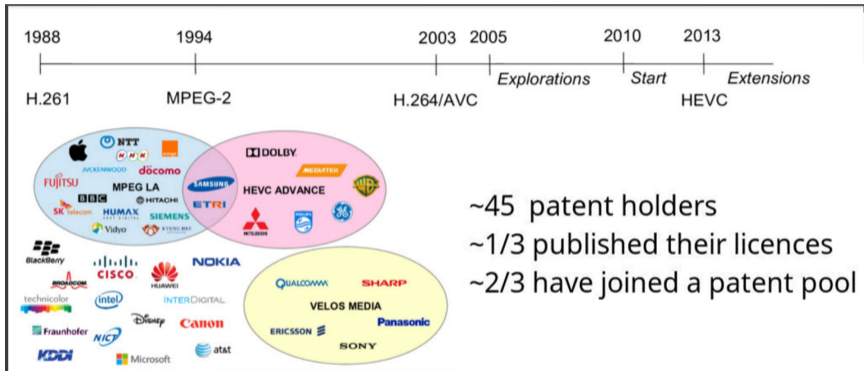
1988 1994 2003 2005 2010 2013

H.261 MPEG-2 H.264/AVC Explorations Start HEVC Extensions

NTT
NHK
docomo
FUJITSU
JVCKENWOOD
MPEG LA
SK telecom
BBC
HITACHI
HUMAX
SIEMENS
Vidyo
SAMSUNG
ETRI
DOLBY
MEDIATEK
HEVC ADVANCE
WB
MITSUBISHI
PHILIPS
GE

BlackBerry
CISCO
HUAWEI
NOKIA
BROADCOM
technicolor
intel
INTERDIGITAL
Fraunhofer
NICT
Disney
Canon
KDDI
Microsoft
at&t

QUALCOMM
SHARP
VELOS MEDIA
ERICSSON
Panasonic
SONY

~45 patent holders
~1/3 published their licences
~2/3 have joined a patent pool